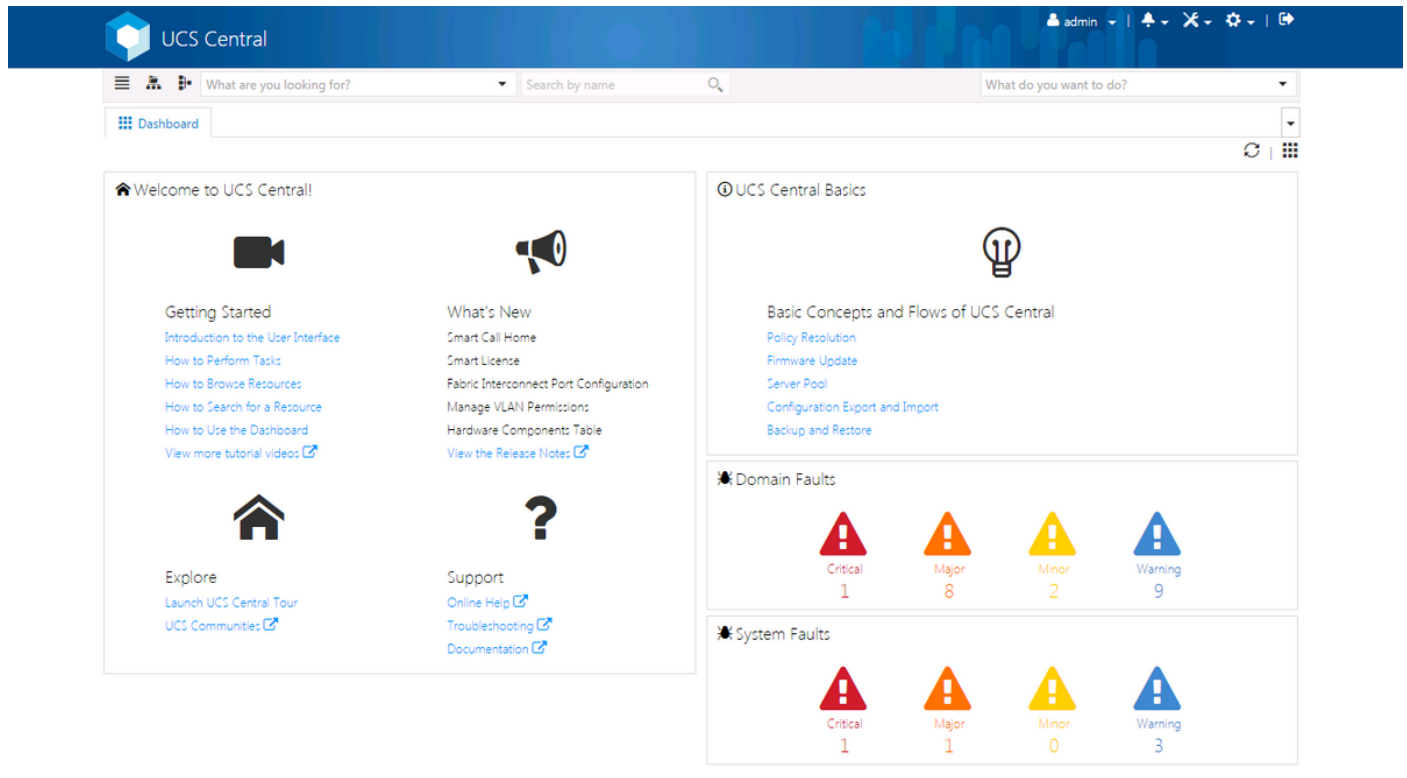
UCS Central

admin

What are you looking for?

Search by name

What do you want to do?

Dashboard

Welcome to UCS Central!

Getting Started
Introduction to the User Interface
How to Perform Tasks
How to Browse Resources
How to Search for a Resource
How to Use the Dashboard
View more tutorial videos

What's New
Smart Call Home
Smart License
Fabric Interconnect Port Configuration
Manage VLAN Permissions
Hardware Components Table
View the Release Notes

Explore
Launch UCS Central Tour
UCS Communities

Support
Online Help
Troubleshooting
Documentation

UCS Central Basics

Basic Concepts and Flows of UCS Central
Policy Resolution
Firmware Update
Server Pool
Configuration Export and Import
Backup and Restore

Domain Faults

| Critical | Major | Minor | Warning |
|---|---|---|---|
| 1 | 8 | 2 | 9 |

System Faults

| Critical | Major | Minor | Warning |
|---|---|---|---|
| 1 | 1 | 0 | 3 |